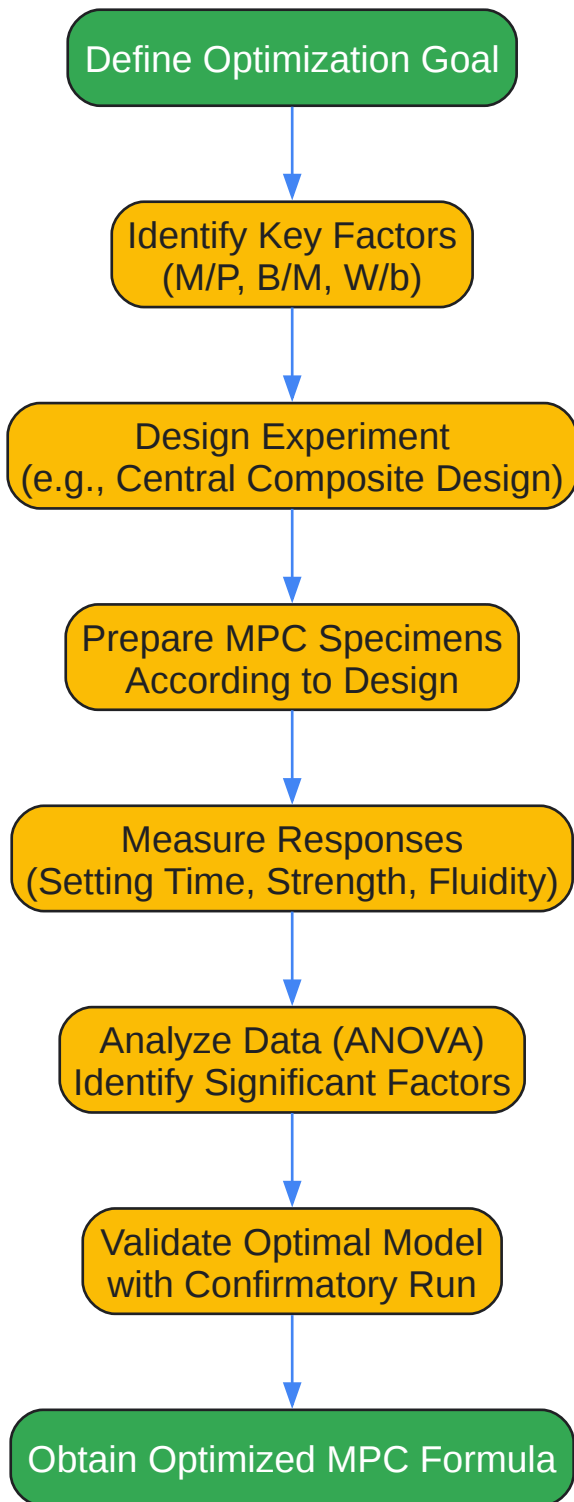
Define Optimization Goal

Identify Key Factors (M/P, B/M, W/b)

Design Experiment (e.g., Central Composite Design)

Prepare MPC Specimens According to Design

Measure Responses (Setting Time, Strength, Fluidity)

Analyze Data (ANOVA) Identify Significant Factors

Validate Optimal Model with Confirmatory Run

Obtain Optimized MPC Formula